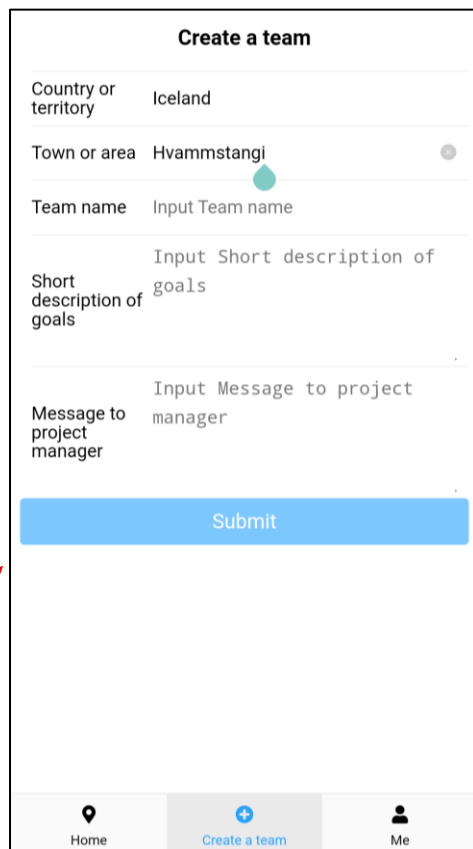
Create a team

Country or territory Iceland

Town or area Hvammstangi

Team name Input Team name

Short description of goals Input Short description of goals

Message to project manager Input Message to project manager

Submit

Home Create a team Me